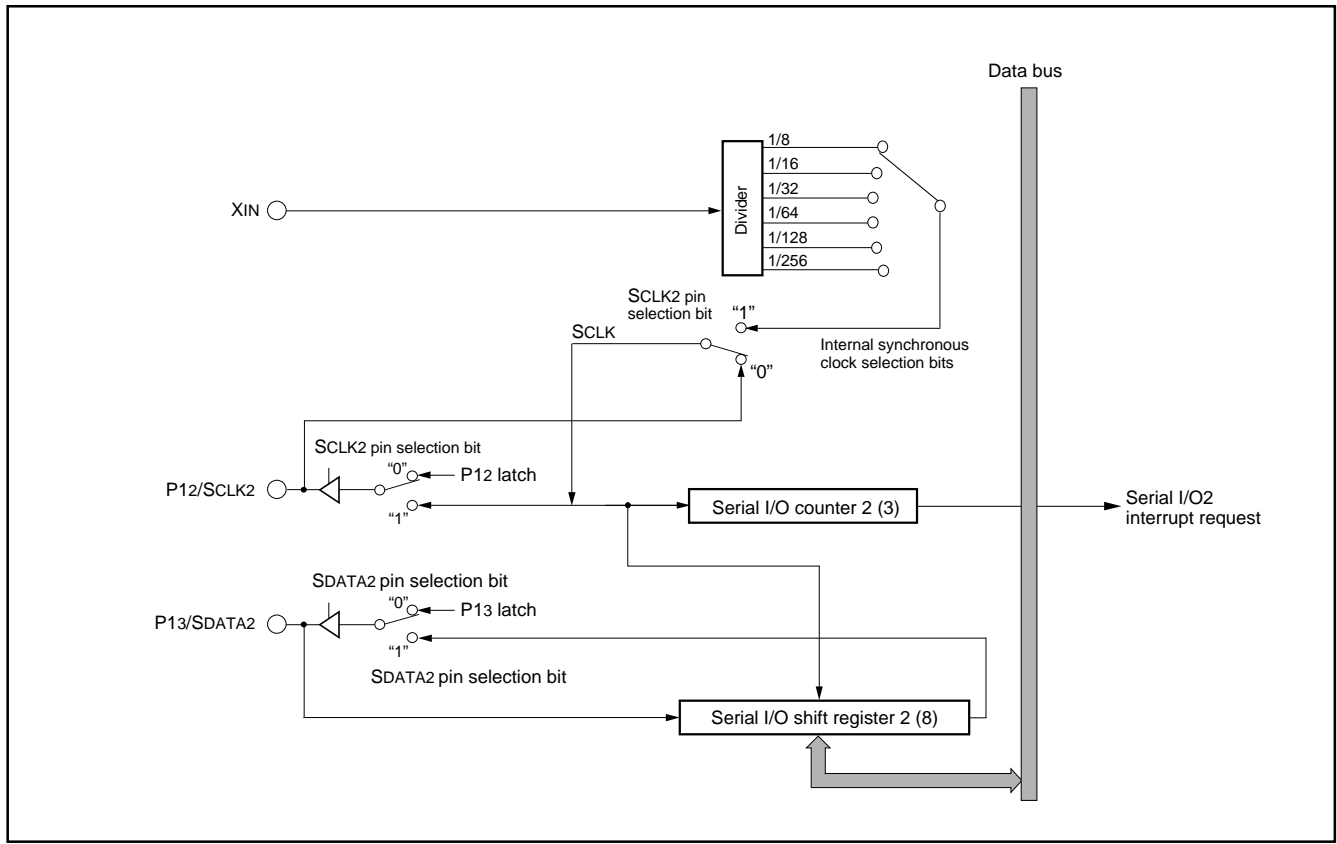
Data bus

XIN

Divider

1/8
1/16
1/32
1/64
1/128
1/256

SCLK2 pin selection bit

"1"

SCLK

"0"

Internal synchronous clock selection bits

SCLK2 pin selection bit

"0"

P12 latch

P12/SCLK2

"1"

Serial I/O counter 2 (3)

Serial I/O2 interrupt request

SDATA2 pin selection bit

"0"

P13 latch

P13/SDATA2

"1"

SDATA2 pin selection bit

Serial I/O shift register 2 (8)